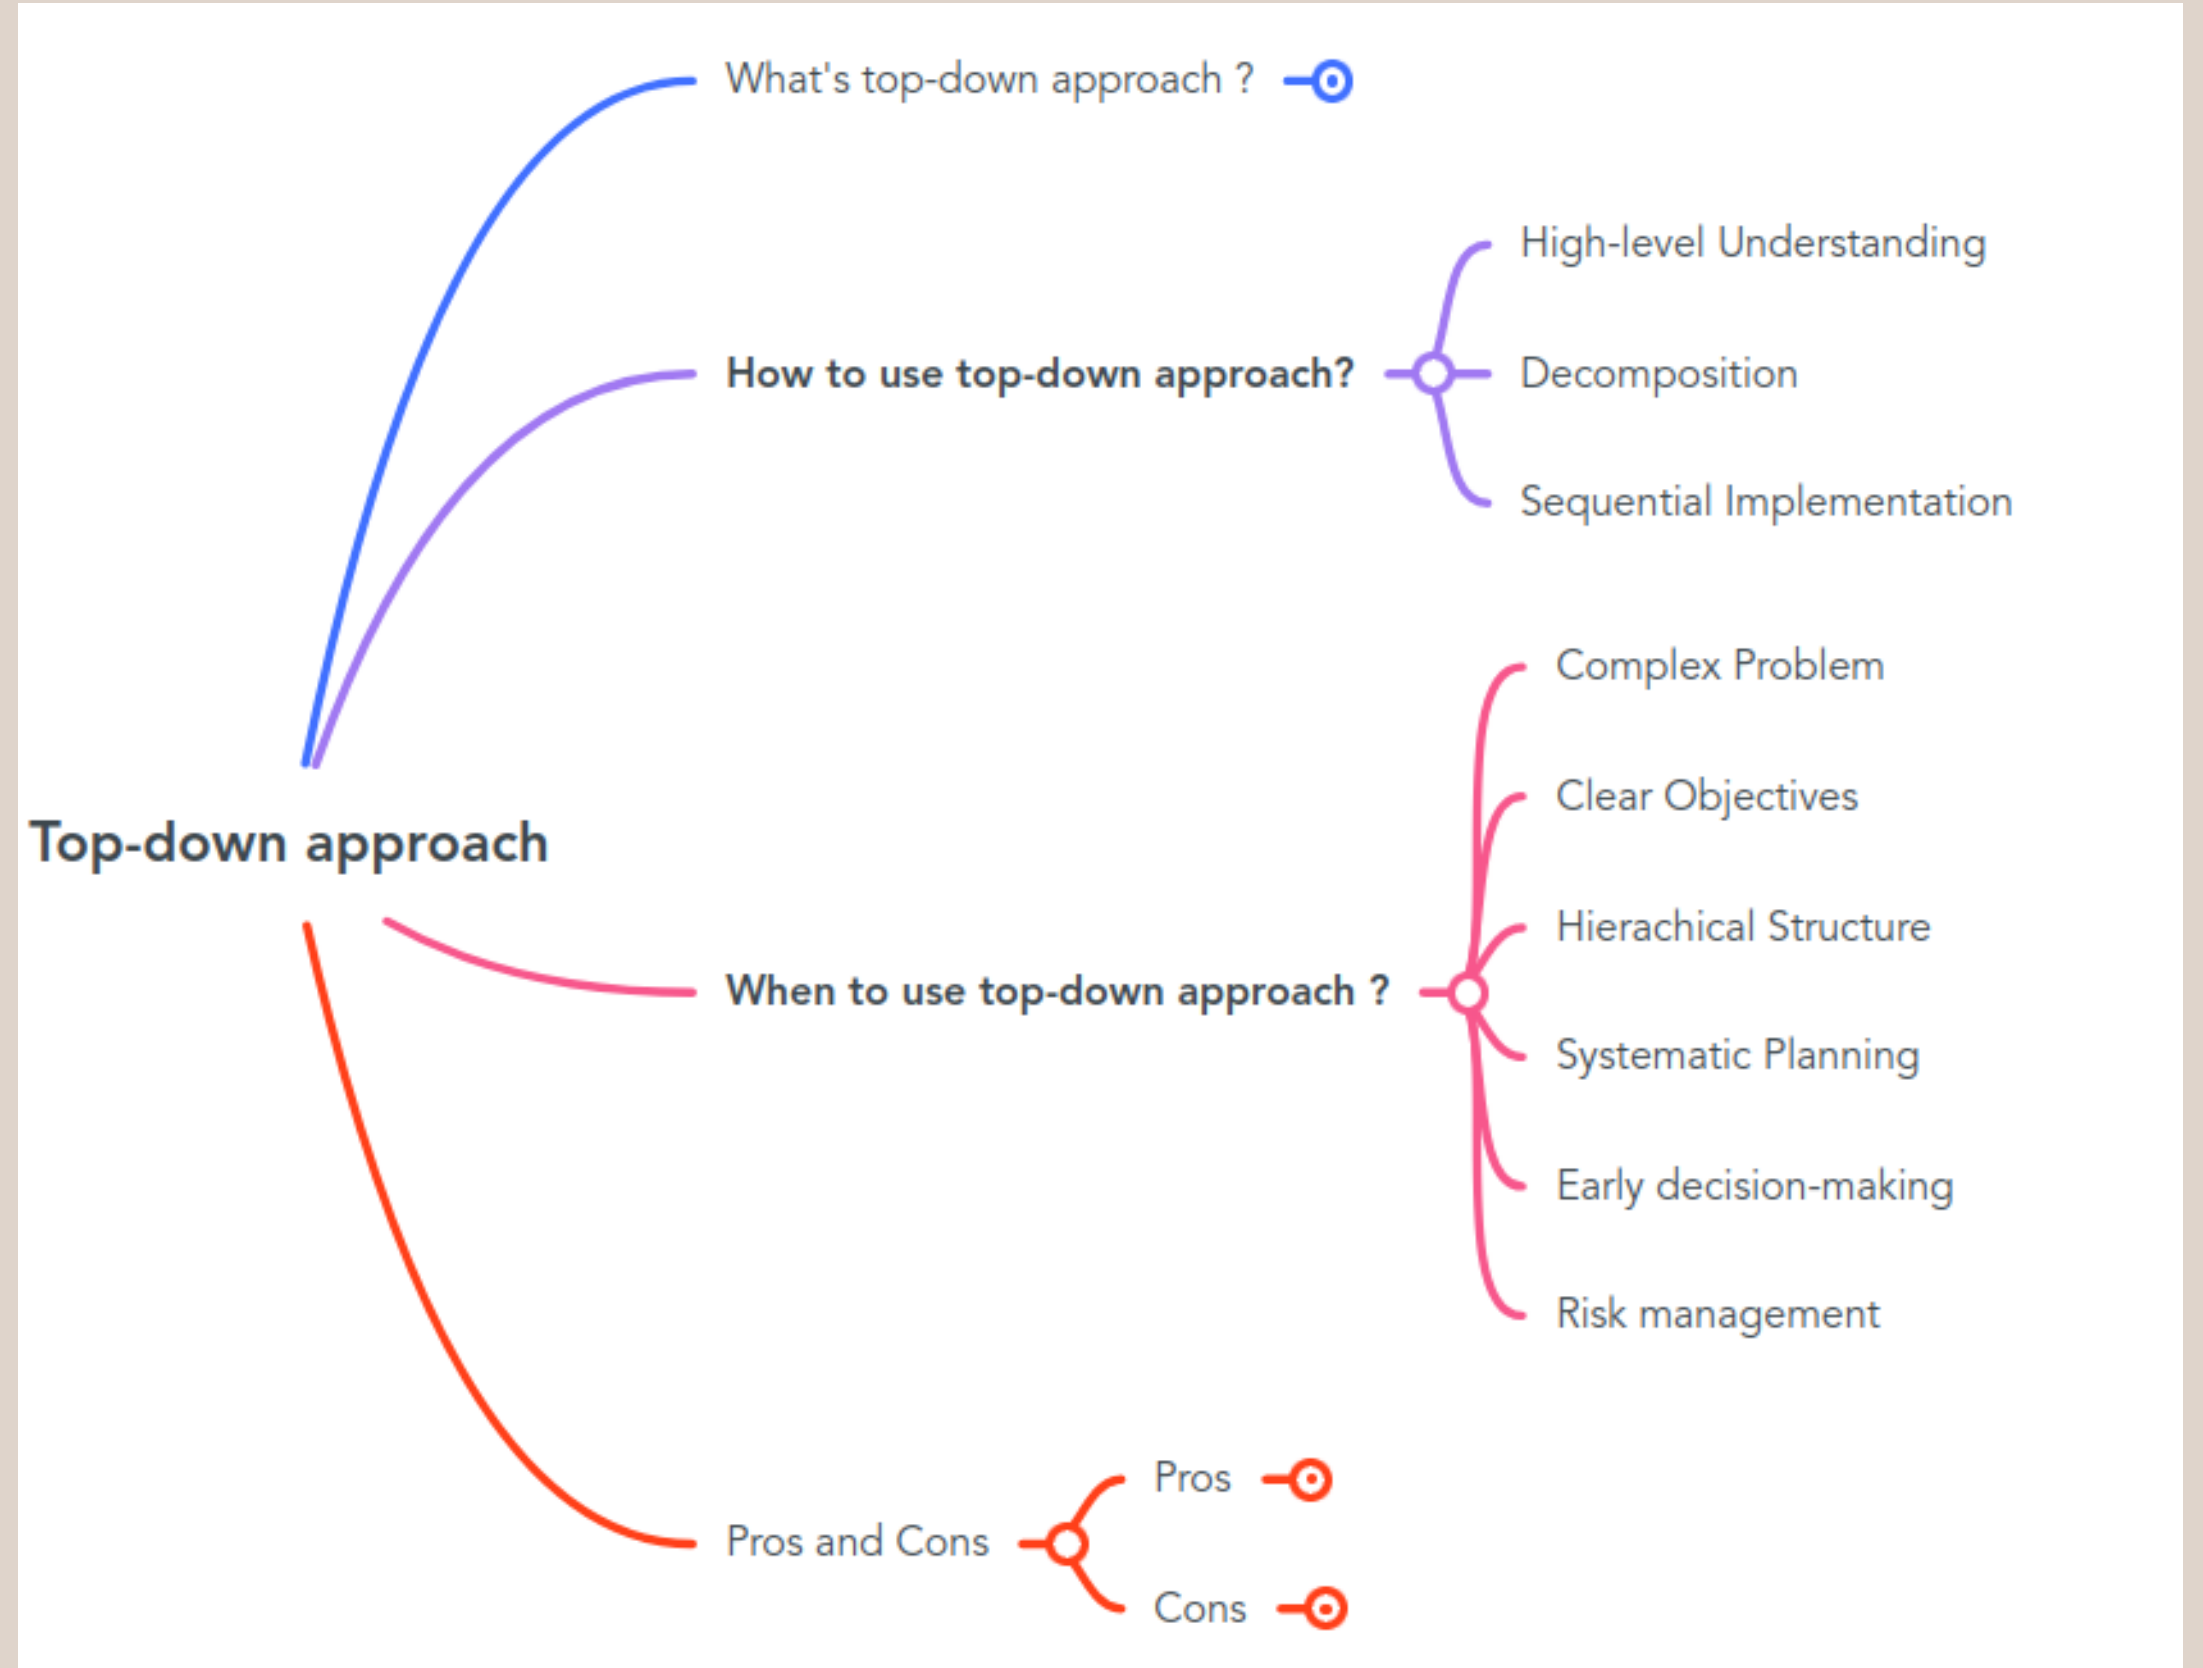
Top-down approach

What's top-down approach ?

How to use top-down approach?

High-level Understanding

Decomposition

Sequential Implementation

When to use top-down approach ?

Complex Problem

Clear Objectives

Hierachical Structure

Systematic Planning

Early decision-making

Risk management

Pros and Cons

Pros

Cons